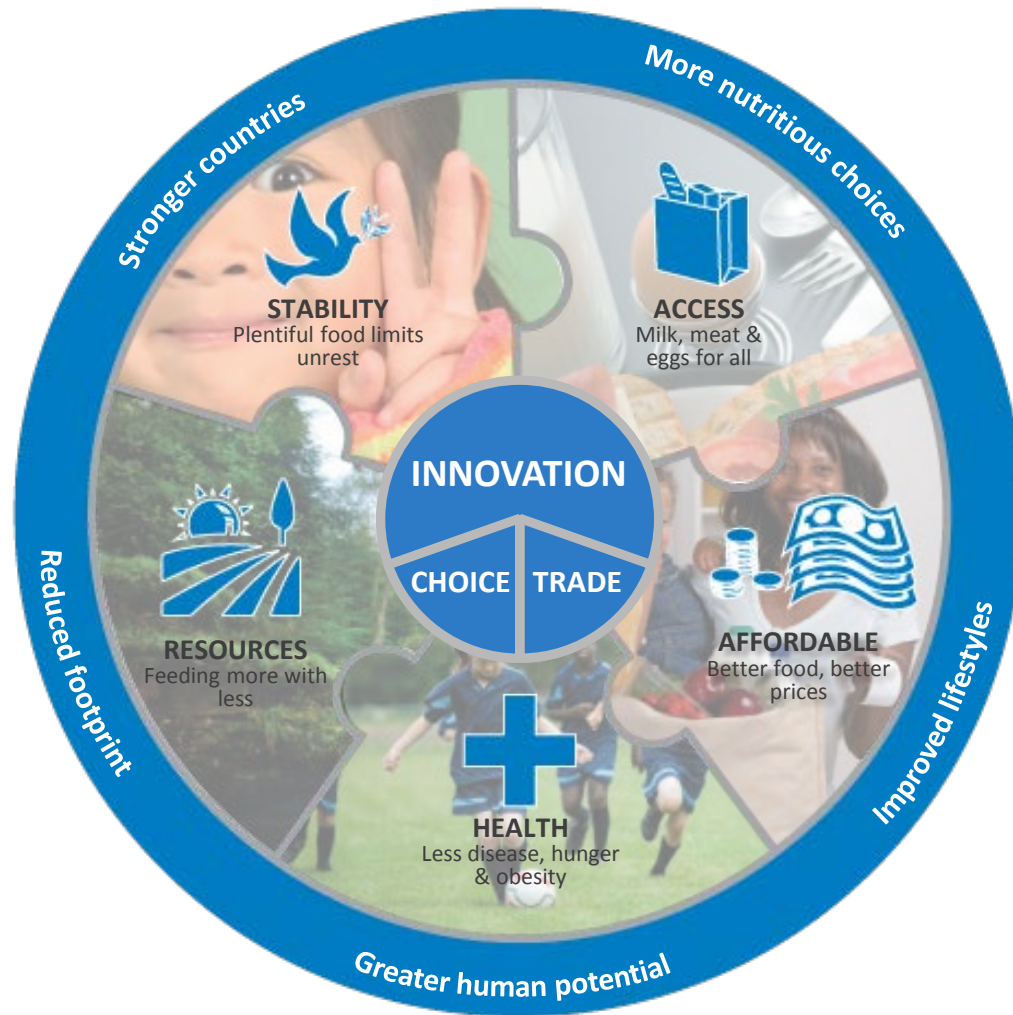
Stronger countries

More nutritious choices

STABILITY
Plentiful food limits unrest

ACCESS
Milk, meat & eggs for all

INNOVATION

CHOICE

TRADE

RESOURCES
Feeding more with less

AFFORDABLE
Better food, better prices

HEALTH
Less disease, hunger & obesity

Reduced footprint

Improved lifestyles

Greater human potential